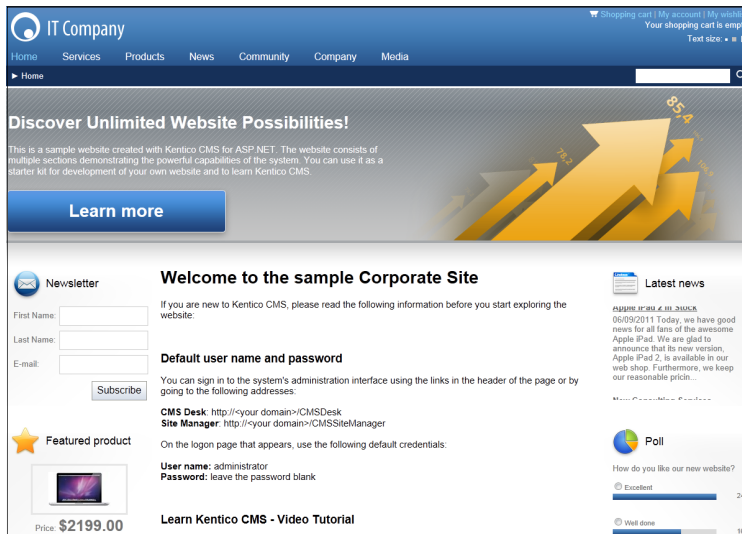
IT Company

Shopping cart | My account | My wishli
Your shopping cart is emp
Text size:

Home Services Products News Community Company Media

► Home

Discover Unlimited Website Possibilities!

This is a sample website created with Kentico CMS for ASP.NET. The website consists of multiple sections demonstrating the powerful capabilities of the system. You can use it as a starter kit for development of your own website and to learn Kentico CMS.

Learn more

85,4
78,2

Newsletter

First Name:
Last Name:
E-mail:
Subscribe

Featured product

Price: $2199.00

Welcome to the sample Corporate Site

If you are new to Kentico CMS, please read the following information before you start exploring the website:

Default user name and password

You can sign in to the system's administration interface using the links in the header of the page or by going to the following addresses:

CMS Desk: http://<your domain>/CMSDesk
Site Manager: http://<your domain>/CMSSiteManager

On the logon page that appears, use the following default credentials:

User name: administrator
Password: leave the password blank

Learn Kentico CMS - Video Tutorial

Latest news

Apple iPad 2 in stock
06/09/2011 Today, we have good news for all fans of the awesome Apple iPad. We are glad to announce that its new version, Apple iPad 2, is available in our web shop. Furthermore, we keep our reasonable pricin...

Poll

How do you like our new website?

Excellent
Well done